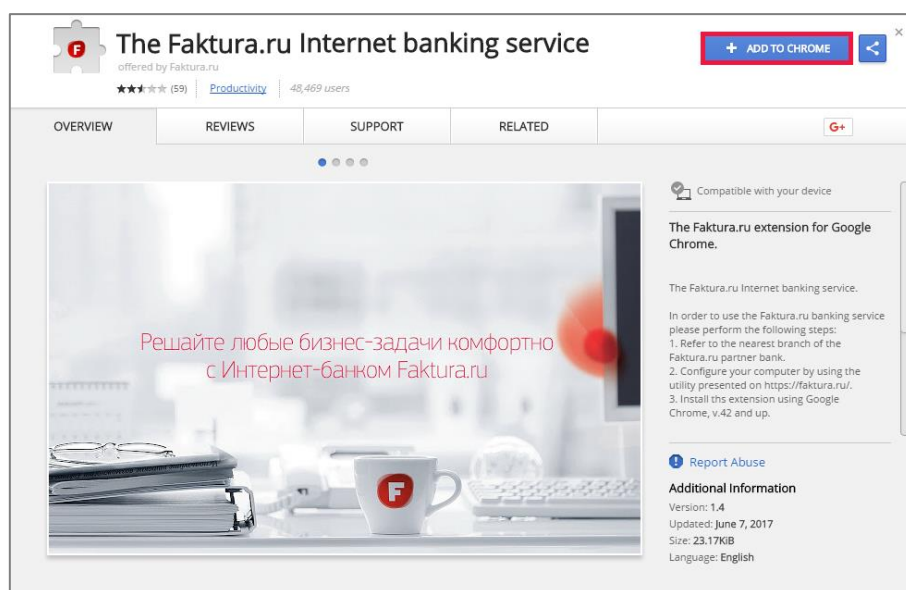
The Faktura.ru Internet banking service

offered by Faktura.ru

(59) Productivity 48,469 users

+ ADD TO CHROME

OVERVIEW REVIEWS SUPPORT RELATED G+

Решайте любые бизнес-задачи комфортно с Интернет-банком Faktura.ru

Compatible with your device

The Faktura.ru extension for Google Chrome.

The Faktura.ru Internet banking service.

In order to use the Faktura.ru banking service please perform the following steps:
1. Refer to the nearest branch of the Faktura.ru partner bank.
2. Configure your computer by using the utility presented on https://faktura.ru/.
3. Install ths extension using Google Chrome, v.42 and up.

Report Abuse

Additional Information
Version: 1.4
Updated: June 7, 2017
Size: 23.17KiB
Language: English